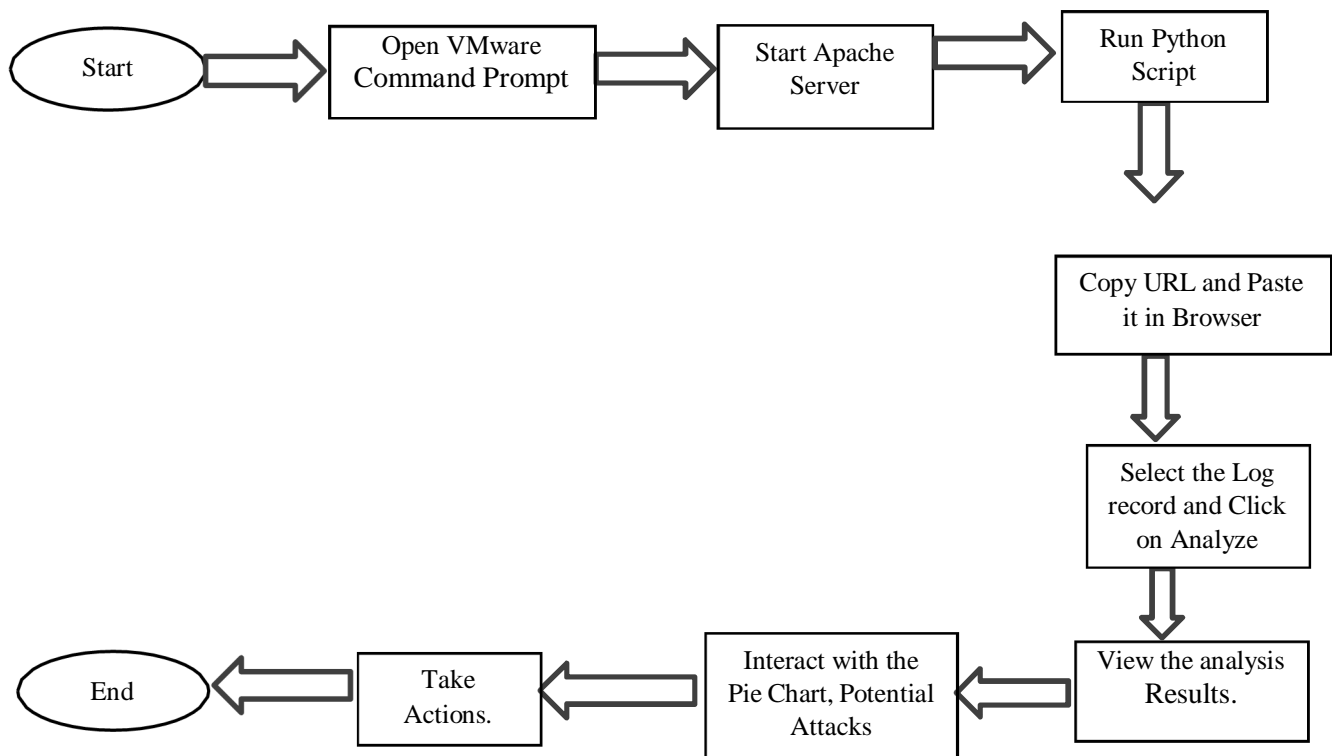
Start

Open VMware Command Prompt

Start Apache Server

Run Python Script

Copy URL and Paste it in Browser

Select the Log record and Click on Analyze

View the analysis Results.

Interact with the Pie Chart, Potential Attacks

Take Actions.

End